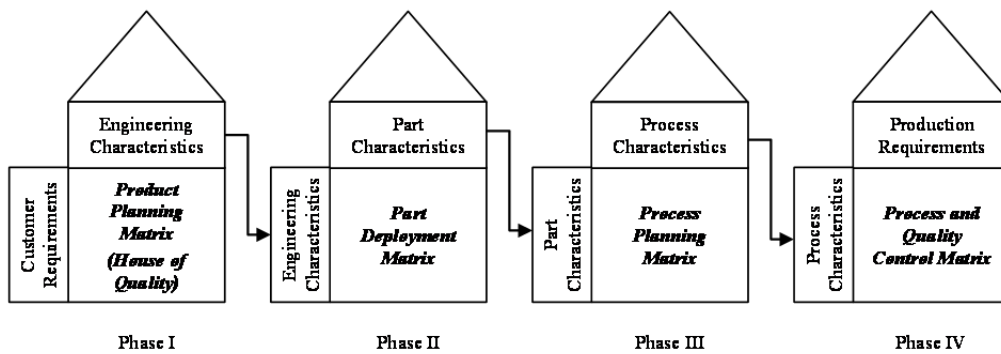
Engineering Characteristics

Customer Requirements

Product Planning Matrix (House of Quality)

Phase I

Part Characteristics

Engineering Characteristics

Part Deployment Matrix

Phase II

Process Characteristics

Part Characteristics

Process Planning Matrix

Phase III

Production Requirements

Process Characteristics

Process and Quality Control Matrix

Phase IV